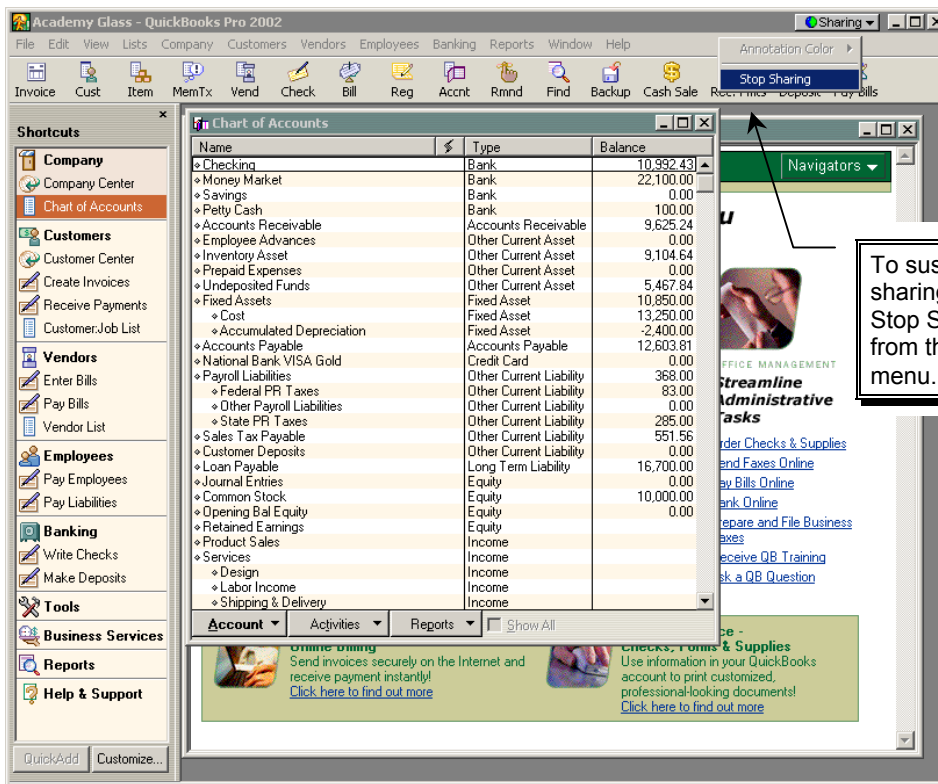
Academy Glass - QuickBooks Pro 2002

Sharing

File Edit View Lists Company Customers Vendors Employees Banking Reports Window Help

Annotation Color

Stop Sharing

Invoice Cust Item MemTx Vend Check Bill Reg Accnt Rmnd Find Backup Cash Sale Rec. Fmts Deposit Pay Bills

Shortcuts

Company
Company Center
Chart of Accounts

Customers
Customer Center
Create Invoices
Receive Payments
Customer:Job List

Vendors
Enter Bills
Pay Bills
Vendor List

Employees
Pay Employees
Pay Liabilities

Banking
Write Checks
Make Deposits

Tools

Business Services

Reports

Help & Support

QuickAdd Customize...

Chart of Accounts

| Name | Type | Balance |
|---|---|---|
| Checking | Bank | 10,992.43 |
| Money Market | Bank | 22,100.00 |
| Savings | Bank | 0.00 |
| Petty Cash | Bank | 100.00 |
| Accounts Receivable | Accounts Receivable | 9,625.24 |
| Employee Advances | Other Current Asset | 0.00 |
| Inventory Asset | Other Current Asset | 9,104.64 |
| Prepaid Expenses | Other Current Asset | 0.00 |
| Undeposited Funds | Other Current Asset | 5,467.84 |
| Fixed Assets | Fixed Asset | 10,850.00 |
| Cost | Fixed Asset | 13,250.00 |
| Accumulated Depreciation | Fixed Asset | -2,400.00 |
| Accounts Payable | Accounts Payable | 12,603.81 |
| National Bank VISA Gold | Credit Card | 0.00 |
| Payroll Liabilities | Other Current Liability | 368.00 |
| Federal PR Taxes | Other Current Liability | 83.00 |
| Other Payroll Liabilities | Other Current Liability | 0.00 |
| State PR Taxes | Other Current Liability | 285.00 |
| Sales Tax Payable | Other Current Liability | 551.56 |
| Customer Deposits | Other Current Liability | 0.00 |
| Loan Payable | Long Term Liability | 16,700.00 |
| Journal Entries | Equity | 0.00 |
| Common Stock | Equity | 10,000.00 |
| Opening Bal Equity | Equity | 0.00 |
| Retained Earnings | Equity | |
| Product Sales | Income | |
| Services | Income | |
| Design | Income | |
| Labor Income | Income | |
| Shipping & Delivery | Income | |

Account Activities Reports Show All

Navigators

u

To sus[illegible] sharing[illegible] Stop S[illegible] from th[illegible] menu.

FFICE MANAGEMENT
Streamline Administrative Tasks

rder Checks & Supplies
end Faxes Online
ay Bills Online
ank Online
repare and File Business axes
eceive QB Training
sk a QB Question

Online Billing
Send invoices securely on the Internet and receive payment instantly!
Click here to find out more

Checks, Forms & Supplies
Use information in your QuickBooks account to print customized, professional-looking documents!
Click here to find out more